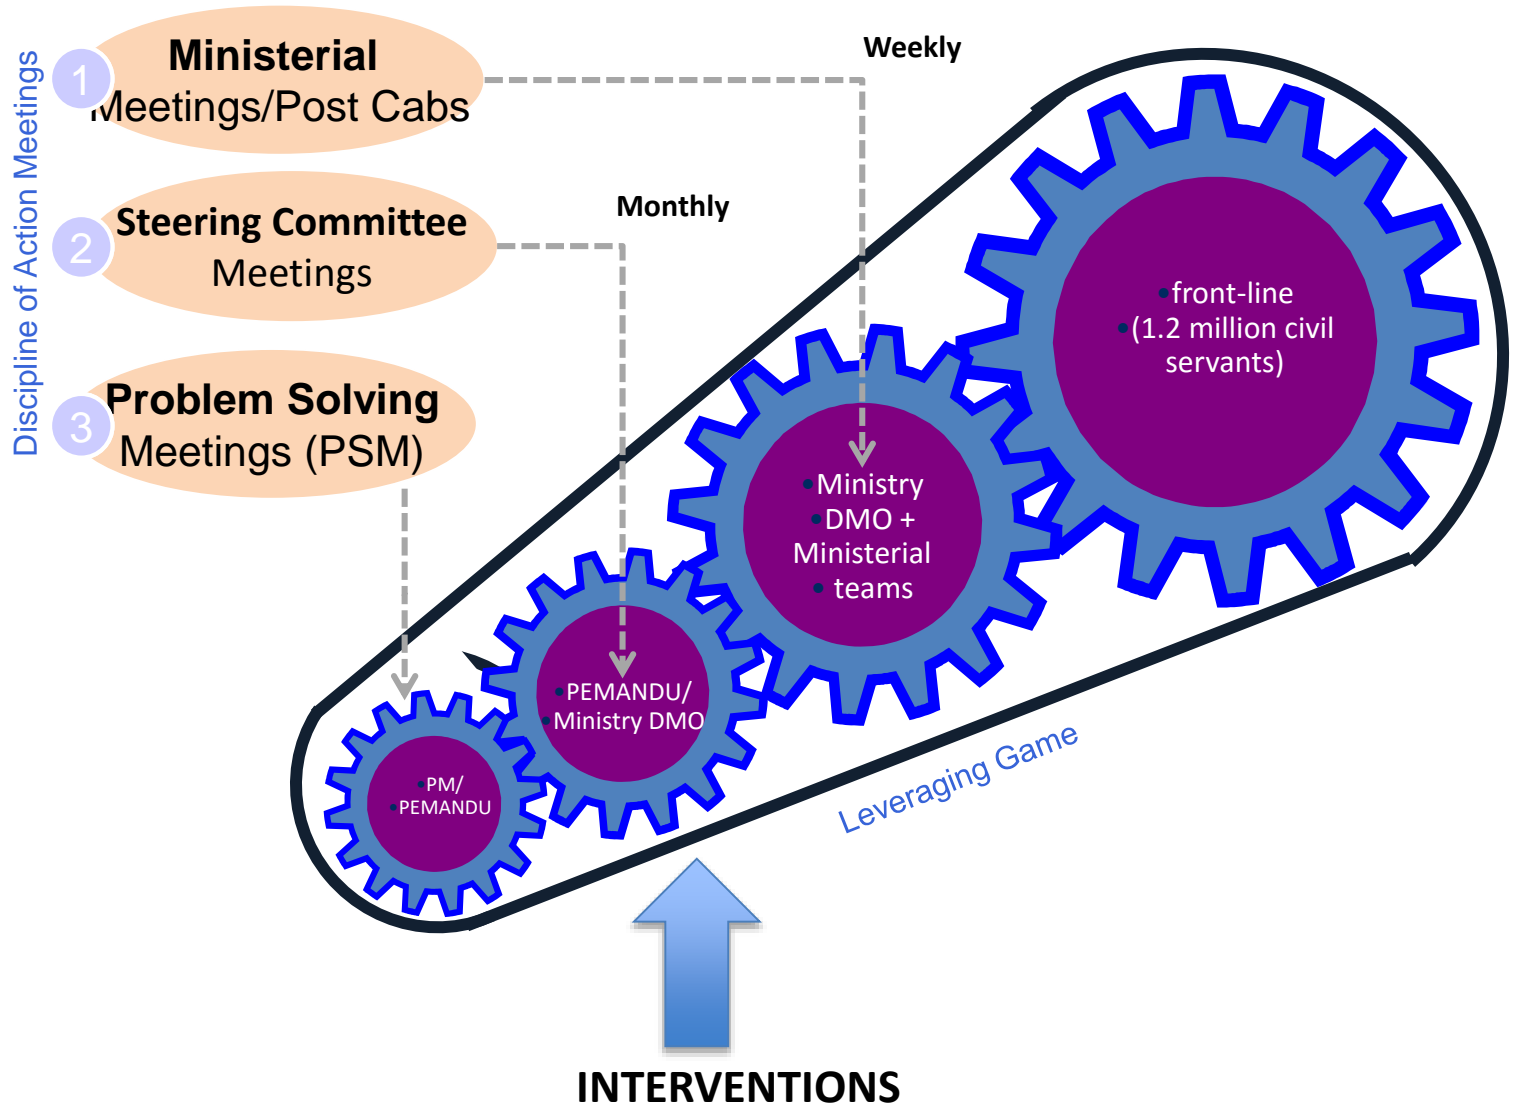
Discipline of Action Meetings

1 Ministerial Meetings/Post Cabs

2 Steering Committee Meetings

3 Problem Solving Meetings (PSM)

Weekly

Monthly

front-line
(1.2 million civil servants)

Ministry
DMO +
Ministerial
teams

PEMANDU/
Ministry DMO

PM/
PEMANDU

Leveraging Game

INTERVENTIONS